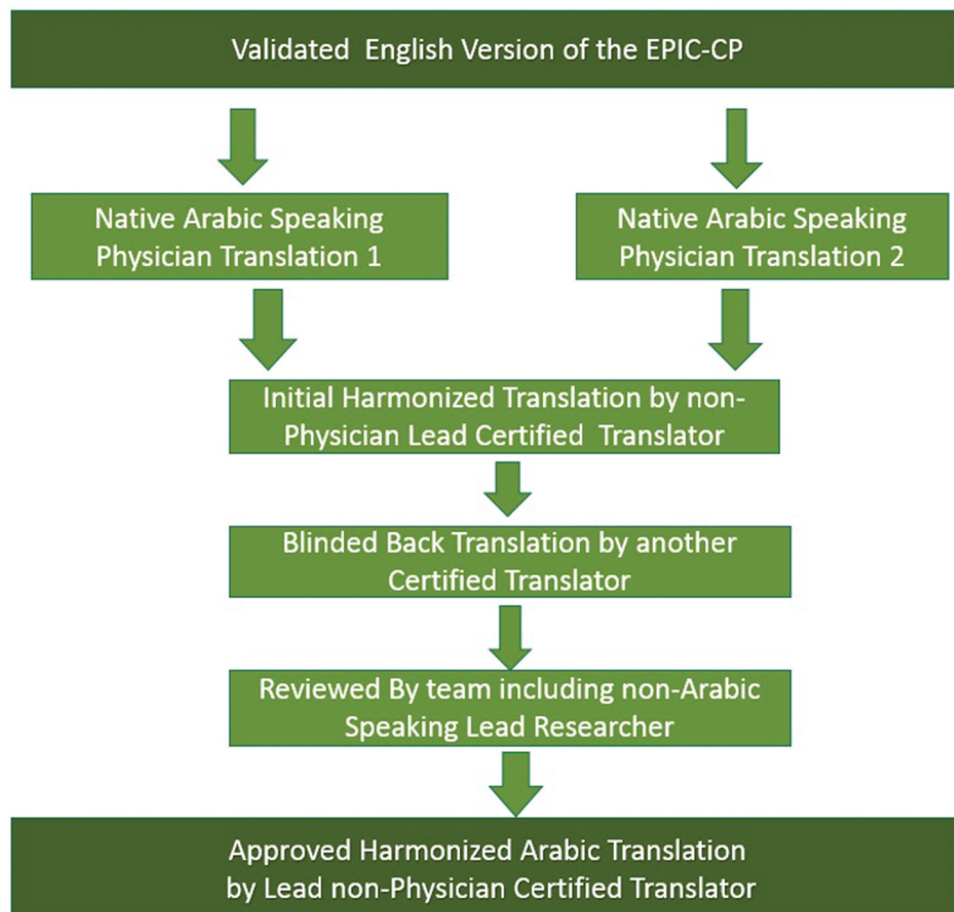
Validated English Version of the EPIC-CP

Native Arabic Speaking Physician Translation 1

Native Arabic Speaking Physician Translation 2

Initial Harmonized Translation by non-Physician Lead Certified Translator

Blinded Back Translation by another Certified Translator

Reviewed By team including non-Arabic Speaking Lead Researcher

Approved Harmonized Arabic Translation by Lead non-Physician Certified Translator